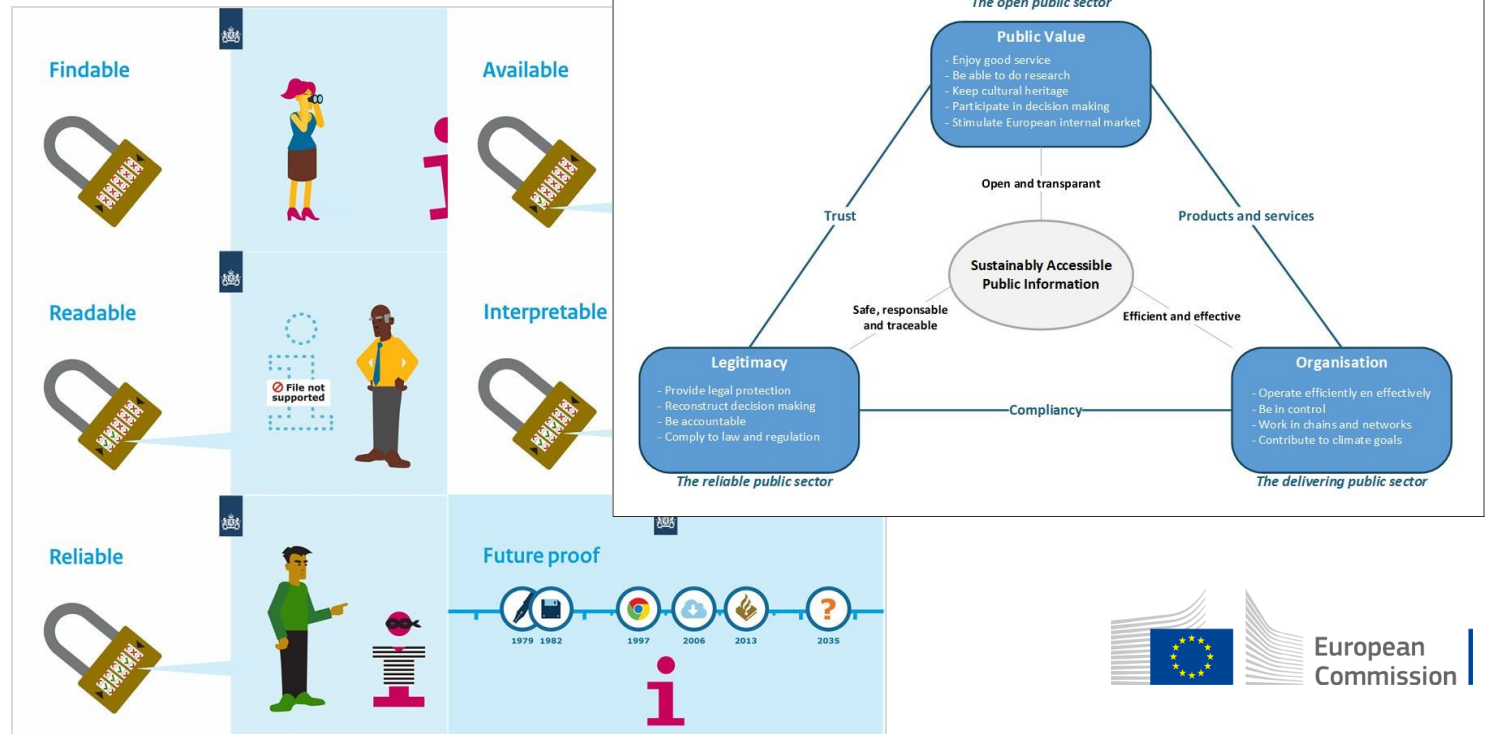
Findable

Available

Readable

File not supported

Interpretable

Reliable

Future proof

1979 1982 1997 2006 2013 2035

The open public sector

Public Value
- Enjoy good service
- Be able to do research
- Keep cultural heritage
- Participate in decision making
- Stimulate European internal market

Open and transparant

Trust

Products and services

Sustainably Accessible Public Information

Safe, responsable and traceable

Efficient and effective

Legitimacy
- Provide legal protection
- Reconstruct decision making
- Be accountable
- Comply to law and regulation

Compliancy

Organisation
- Operate efficiently en effectively
- Be in control
- Work in chains and networks
- Contribute to climate goals

The reliable public sector

The delivering public sector

European Commission